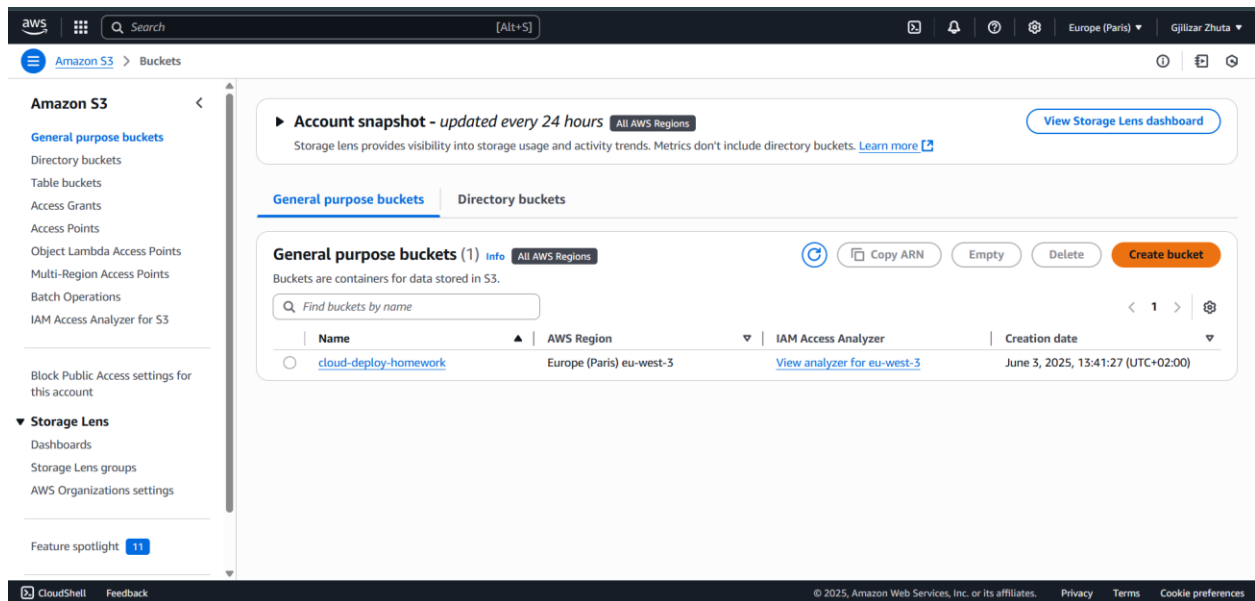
aws

Search [Alt+S]

Europe (Paris) ▼ Gjilizar Zhuta ▼

Amazon S3 > Buckets

Amazon S3

General purpose buckets
Directory buckets
Table buckets
Access Grants
Access Points
Object Lambda Access Points
Multi-Region Access Points
Batch Operations
IAM Access Analyzer for S3

Block Public Access settings for this account

▼ Storage Lens
Dashboards
Storage Lens groups
AWS Organizations settings

Feature spotlight 11

▶ Account snapshot - *updated every 24 hours* All AWS Regions
Storage lens provides visibility into storage usage and activity trends. Metrics don't include directory buckets. Learn more

View Storage Lens dashboard

General purpose buckets | Directory buckets

General purpose buckets (1) Info All AWS Regions
Buckets are containers for data stored in S3.

Copy ARN | Empty | Delete | Create bucket

Find buckets by name

< 1 >

| Name | AWS Region | IAM Access Analyzer | Creation date |
|---|---|---|---|
| cloud-deploy-homework | Europe (Paris) eu-west-3 | View analyzer for eu-west-3 | June 3, 2025, 13:41:27 (UTC+02:00) |

CloudShell Feedback

© 2025, Amazon Web Services, Inc. or its affiliates. Privacy Terms Cookie preferences